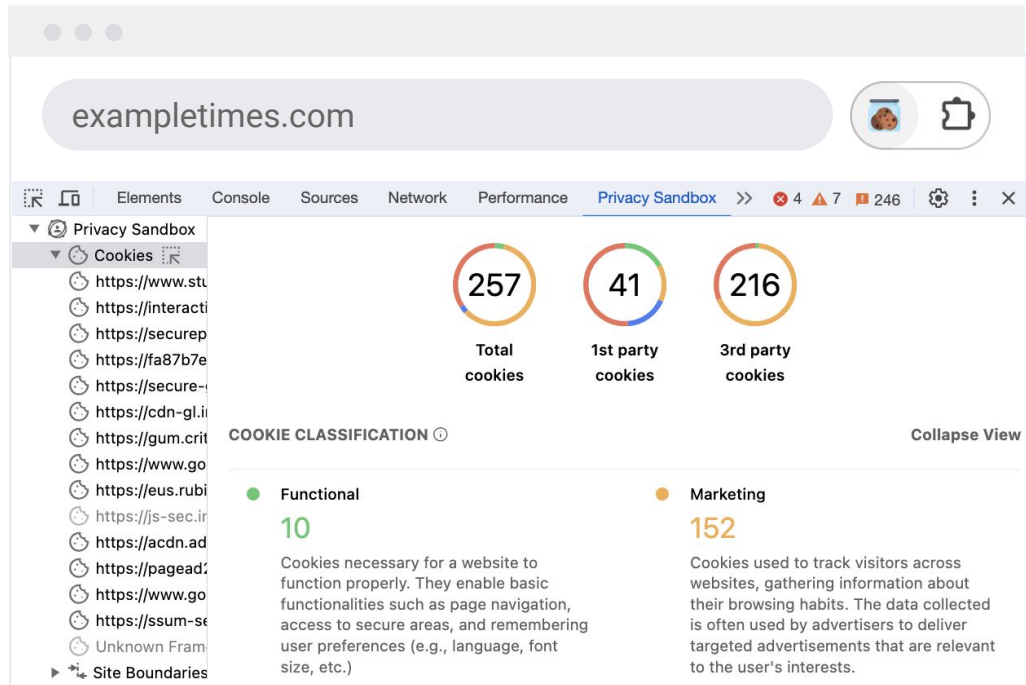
exampletimes.com

Elements Console Sources Network Performance Privacy Sandbox >> 4 7 246

Privacy Sandbox
Cookies
https://www.stu
https://interacti
https://securep
https://fa87b7e
https://secure-
https://cdn-gl.i
https://gum.crit
https://www.go
https://eus.rubi
https://js-sec.i
https://acdn.ad
https://pagead
https://www.go
https://ssum-se
Unknown Fram
Site Boundaries

257
Total cookies

41
1st party cookies

216
3rd party cookies

COOKIE CLASSIFICATION

Collapse View

Functional
10
Cookies necessary for a website to function properly. They enable basic functionalities such as page navigation, access to secure areas, and remembering user preferences (e.g., language, font size, etc.)

Marketing
152
Cookies used to track visitors across websites, gathering information about their browsing habits. The data collected is often used by advertisers to deliver targeted advertisements that are relevant to the user's interests.